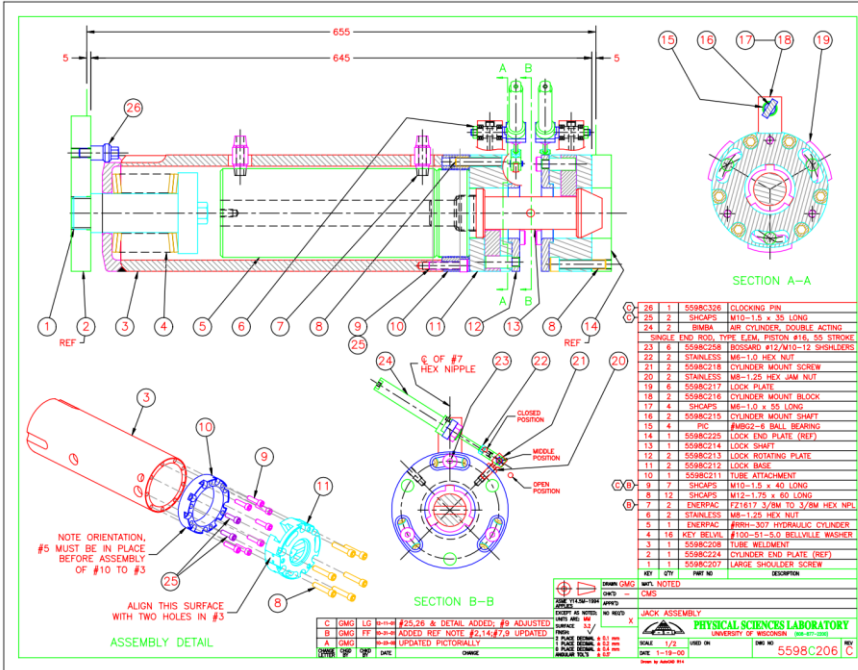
655
645
5
5
A B
A B
26
1 2 3 4 5 6 7 8 9 10 11 12 13 8 14
REF
25
REF
15 16 17 18 19
SECTION A-A

| | 26 | 1 | 5598C326 | CLOCKING PIN |
|---|---|---|---|---|
| | 25 | 2 | SHCAPS | M10-1.5 x 35 LONG |
| | 24 | 2 | BIMBA | AIR CYLINDER, DOUBLE ACTING SINGLE END ROD, TYPE EJEM, PISTON #16, 55 STROKE |
| | 23 | 6 | 5598C258 | BOSSARD #12/M10-12 SHSHLDERS |
| | 22 | 2 | STAINLESS | M6-1.0 HEX NUT |
| | 21 | 2 | 5598C218 | CYLINDER MOUNT SCREW |
| | 20 | 2 | STAINLESS | M8-1.25 HEX JAM NUT |
| | 19 | 6 | 5598C217 | LOCK PLATE |
| | 18 | 2 | 5598C216 | CYLINDER MOUNT BLOCK |
| | 17 | 4 | SHCAPS | M6-1.0 x 55 LONG |
| | 16 | 2 | 5598C215 | CYLINDER MOUNT SHAFT |
| | 15 | 4 | PIC | #MBG2-6 BALL BEARING |
| | 14 | 1 | 5598C225 | LOCK END PLATE (REF) |
| | 13 | 1 | 5598C214 | LOCK SHAFT |
| | 12 | 1 | 5598C213 | LOCK ROTATING PLATE |
| | 11 | 2 | 5598C212 | LOCK BASE |
| | 10 | 1 | 5598C211 | TUBE ATTACHMENT |
| C B | 9 | 7 | SHCAPS | M10-1.5 x 40 LONG |
| | 8 | 12 | SHCAPS | M12-1.75 x 60 LONG |
| B | 7 | 2 | ENERPAC | FZ1617 3/8M TO 3/8M HEX NPL |
| | 6 | 2 | STAINLESS | M8-1.25 HEX NUT |
| | 5 | 1 | ENERPAC | #RRH-307 HYDRAULIC CYLINDER |
| | 4 | 16 | KEY BELVIL | #100-51-5.0 BELLVILLE WASHER |
| | 3 | 1 | 5598C208 | TUBE WELDMENT |
| | 2 | 1 | 5598C224 | CYLINDER END PLATE (REF) |
| | 1 | 1 | 5598C207 | LARGE SHOULDER SCREW |
| | KEY | QTY | PART NO | DESCRIPTION |

3
10
9
11
NOTE ORIENTATION, #5 MUST BE IN PLACE BEFORE ASSEMBLY OF #10 TO #3
25
ALIGN THIS SURFACE WITH TWO HOLES IN #3
8
ASSEMBLY DETAIL
24
℄ OF #7 HEX NIPPLE
23 22 21 20
CLOSED POSITION
MIDDLE POSITION
OPEN POSITION
SECTION B-B

| C | GMG | LG | | #25,26 & DETAIL ADDED; #9 ADJUSTED |
|---|---|---|---|---|
| B | GMG | FF | | ADDED REF NOTE #2,14; #7,9 UPDATED |
| A | GMG | | | UPDATED PICTORIALLY |
| CHANGE LETTER | CHKD BY | CHKD BY | DATE | CHANGE |

DRAWN GMG
MAT'L NOTED
CHK'D CMS
APPR'D
EXCEPT AS NOTED:
NO REQ'D
X
JACK ASSEMBLY
PHYSICAL SCIENCES LABORATORY
UNIVERSITY OF WISCONSIN
SCALE 1/2
USED ON
DATE 1-18-00
DWG NO 5598C206
REV C